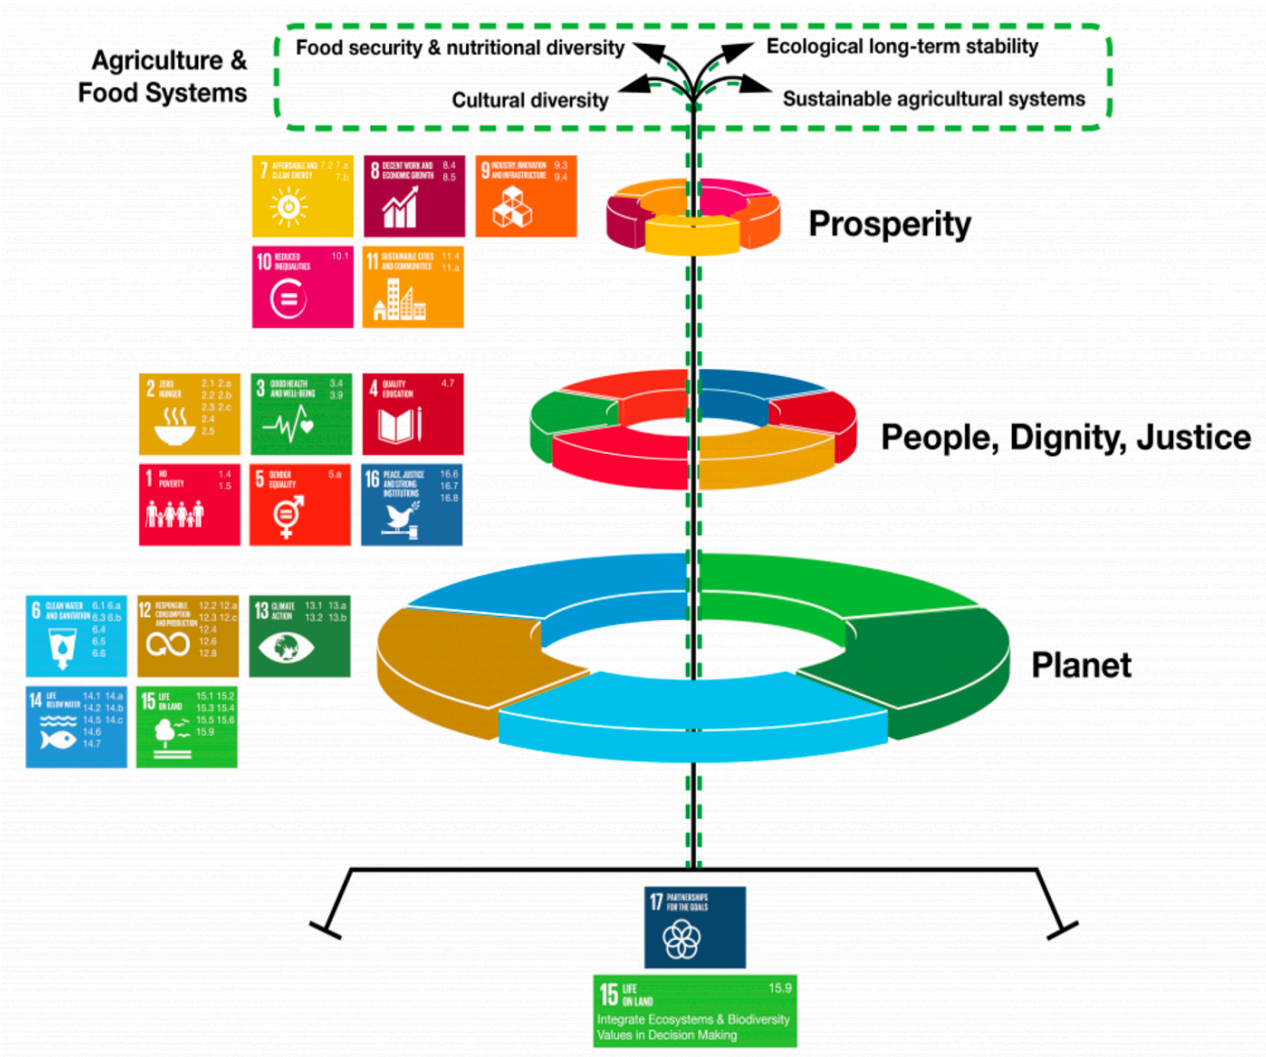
Agriculture & Food Systems

Food security & nutritional diversity

Ecological long-term stability

Cultural diversity

Sustainable agricultural systems

7 AFFORDABLE AND CLEAN ENERGY 7.2 7.a 7.b

8 DECENT WORK AND ECONOMIC GROWTH 8.4 8.5

9 INDUSTRY, INNOVATION AND INFRASTRUCTURE 9.3 9.4

10 REDUCED INEQUALITIES 10.1

11 SUSTAINABLE CITIES AND COMMUNITIES 11.4 11.a

Prosperity

2 ZERO HUNGER 2.1 2.a 2.2 2.b 2.3 2.c 2.4 2.5

3 GOOD HEALTH AND WELL-BEING 3.4 3.9

4 QUALITY EDUCATION 4.7

1 NO POVERTY 1.4 1.5

5 GENDER EQUALITY 5.a

16 PEACE, JUSTICE AND STRONG INSTITUTIONS 16.6 16.7 16.8

People, Dignity, Justice

6 CLEAN WATER AND SANITATION 6.1 6.a 6.3 6.b 6.4 6.5 6.6

12 RESPONSIBLE CONSUMPTION AND PRODUCTION 12.2 12.a 12.3 12.c 12.4 12.6 12.8

13 CLIMATE ACTION 13.1 13.a 13.2 13.b

14 LIFE BELOW WATER 14.1 14.a 14.2 14.b 14.5 14.c 14.6 14.7

15 LIFE ON LAND 15.1 15.2 15.3 15.4 15.5 15.6 15.9

Planet

17 PARTNERSHIPS FOR THE GOALS

15 LIFE ON LAND 15.9
Integrate Ecosystems & Biodiversity Values in Decision Making